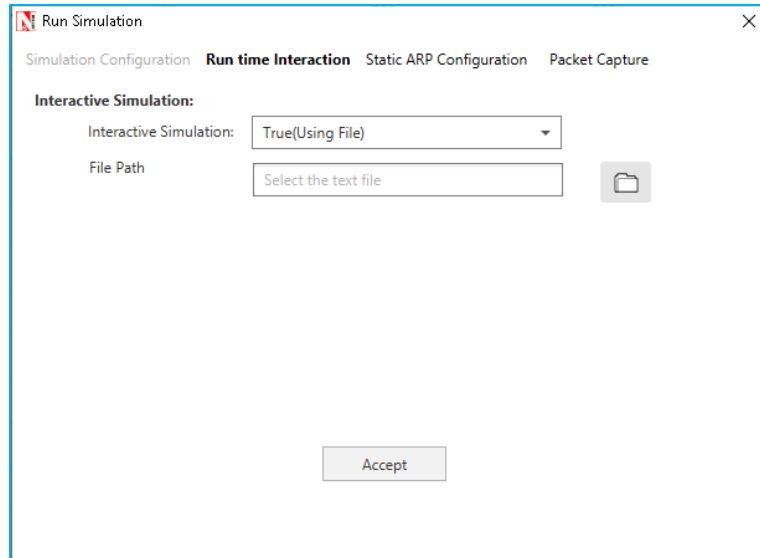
Run Simulation

Simulation Configuration Run time Interaction Static ARP Configuration Packet Capture

Interactive Simulation:

Interactive Simulation: True(Using File)

File Path Select the text file

Accept